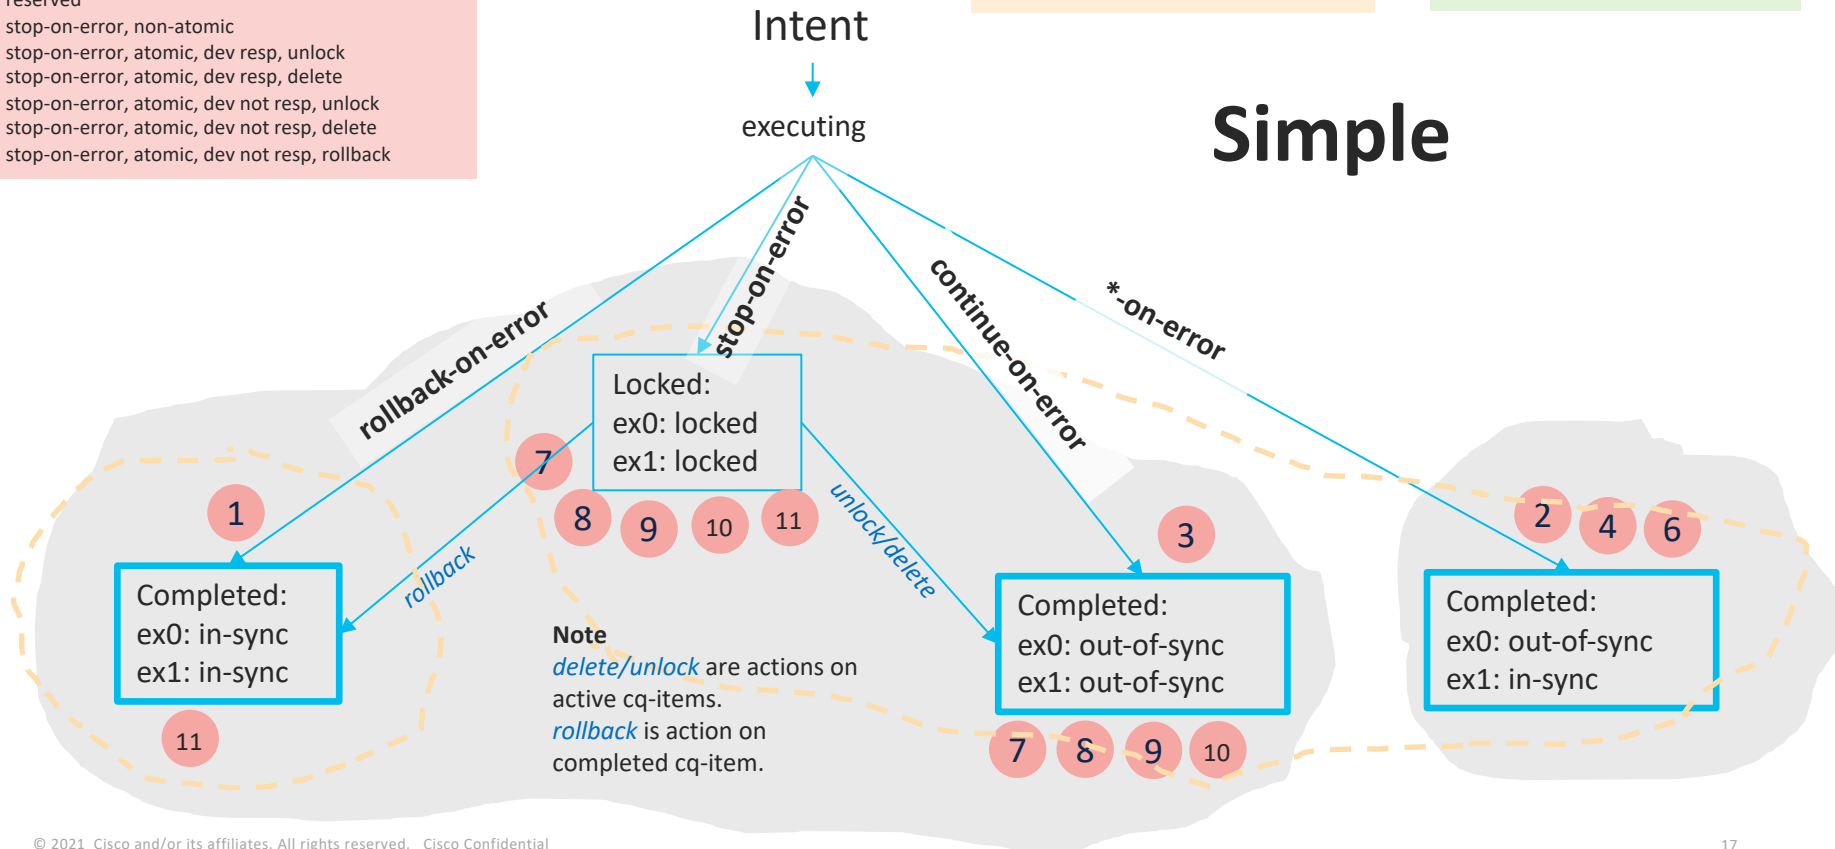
reserved
stop-on-error, non-atomic
stop-on-error, atomic, dev resp, unlock
stop-on-error, atomic, dev resp, delete
stop-on-error, atomic, dev not resp, unlock
stop-on-error, atomic, dev not resp, delete
stop-on-error, atomic, dev not resp, rollback

Intent

executing

Simple

rollback-on-error

stop-on-error

continue-on-error

*-on-error

Locked:
ex0: locked
ex1: locked

7 8 9 10 11

1

Completed:
ex0: in-sync
ex1: in-sync

11

rollback

unlock/delete

3

Completed:
ex0: out-of-sync
ex1: out-of-sync

7 8 9 10

2 4 6

Completed:
ex0: out-of-sync
ex1: in-sync

Note
delete/unlock are actions on active cq-items.
rollback is action on completed cq-item.

© 2021 Cisco and/or its affiliates. All rights reserved. Cisco Confidential

17